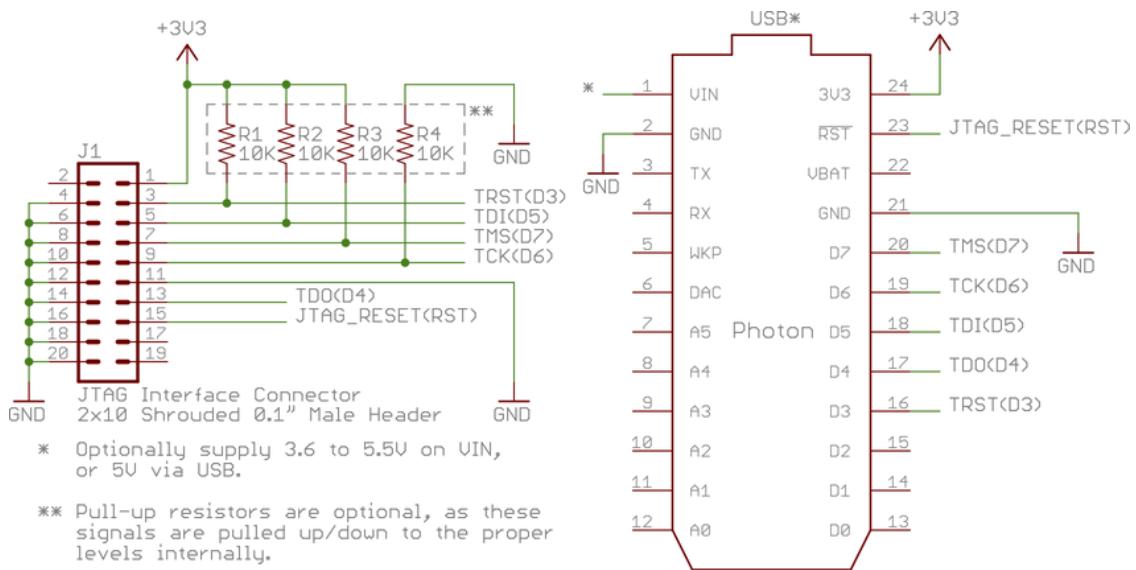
+3V3

**

R1 10K
R2 10K
R3 10K
R4 10K

GND

J1

2 1
4 3
6 5
8 7
10 9
12 11
14 13
16 15
18 17
20 19

TRST(D3)
TDI(D5)
TMS(D7)
TCK(D6)
TDO(D4)
JTAG_RESET(RST)

GND
GND

JTAG Interface Connector
2x10 Shrouded 0.1" Male Header

* Optionally supply 3.6 to 5.5V on VIN, or 5V via USB.

** Pull-up resistors are optional, as these signals are pulled up/down to the proper levels internally.

USB*

+3V3

*

| Pin | Left | Right | Pin |
|---|---|---|---|
| 1 | VIN | 3V3 | 24 |
| 2 | GND | RST | 23 |
| 3 | TX | VBAT | 22 |
| 4 | RX | GND | 21 |
| 5 | WKP | D7 | 20 |
| 6 | DAC | D6 | 19 |
| 7 | A5 | D5 | 18 |
| 8 | A4 | D4 | 17 |
| 9 | A3 | D3 | 16 |
| 10 | A2 | D2 | 15 |
| 11 | A1 | D1 | 14 |
| 12 | A0 | D0 | 13 |

Photon

GND

JTAG_RESET(RST)
GND
TMS(D7)
TCK(D6)
TDI(D5)
TDO(D4)
TRST(D3)